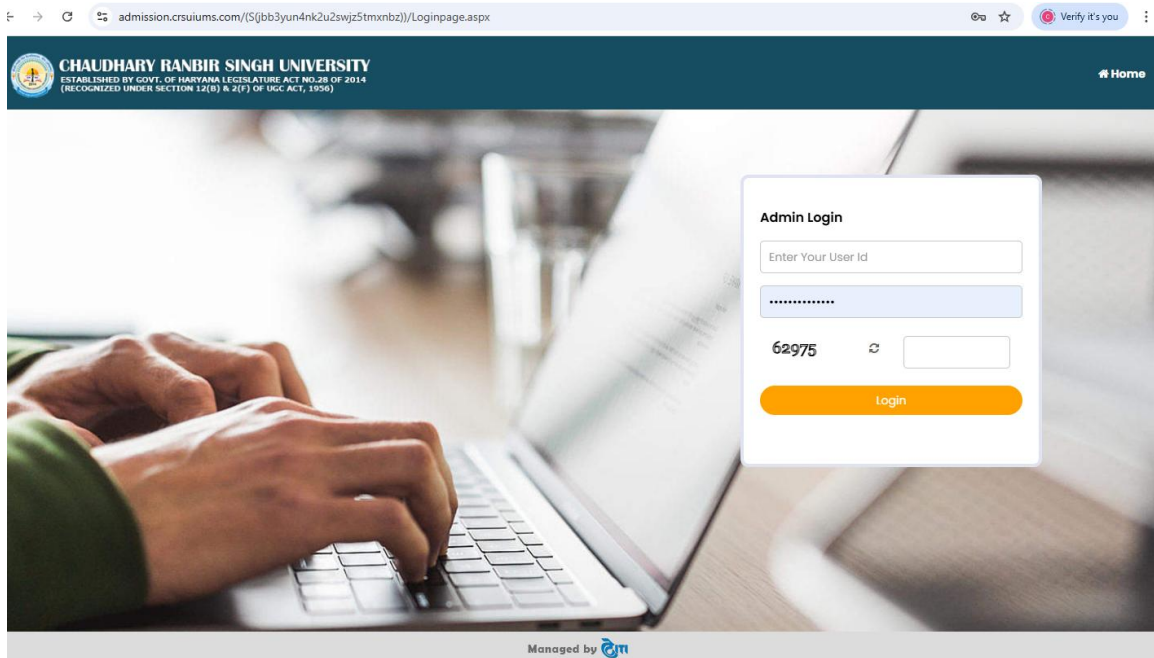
admission.crsuiums.com/(S(jbb3yun4nk2u2swjz5tmxnbz))/Loginpage.aspx

Verify it's you

CHAUDHARY RANBIR SINGH UNIVERSITY
ESTABLISHED BY GOVT. OF HARYANA LEGISLATURE ACT NO.28 OF 2014
(RECOGNIZED UNDER SECTION 12(B) & 2(F) OF UGC ACT, 1956)

Home

Admin Login

Enter Your User Id

••••••••••••••

62975

Login

Managed by